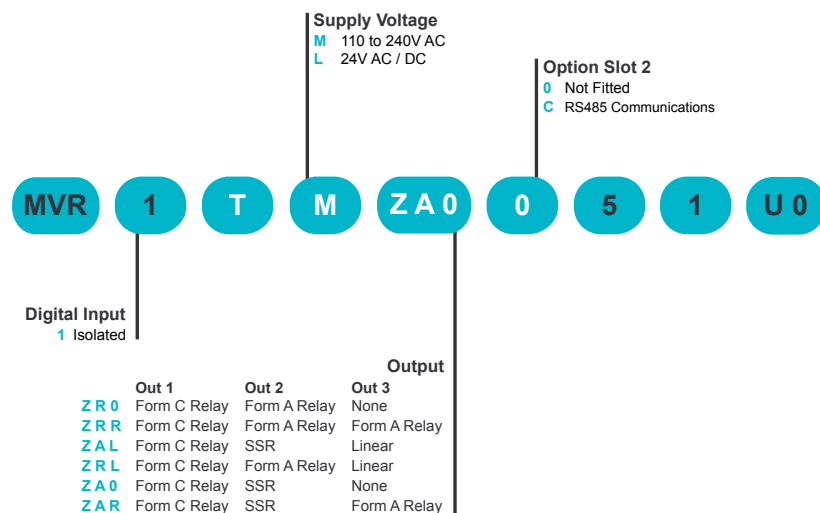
Supply Voltage
M 110 to 240V AC
L 24V AC / DC

Option Slot 2
0 Not Fitted
C RS485 Communications

MVR 1 T M ZA0 0 5 1 U0

Digital Input
1 Isolated

Output

| | Out 1 | Out 2 | Out 3 |
|---|---|---|---|
| ZR0 | Form C Relay | Form A Relay | None |
| ZRR | Form C Relay | Form A Relay | Form A Relay |
| ZAL | Form C Relay | SSR | Linear |
| ZRL | Form C Relay | Form A Relay | Linear |
| ZA0 | Form C Relay | SSR | None |
| ZAR | Form C Relay | SSR | Form A Relay |